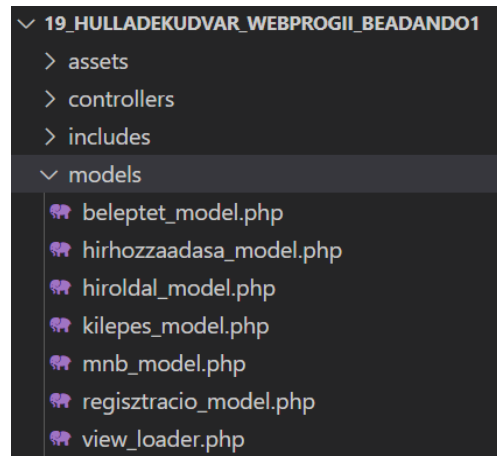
19_HULLADEKUDVAR_WEBPROGII_BEADANDO1
assets
controllers
includes
models
beleptet_model.php
hirhozzaadasa_model.php
hiroldal_model.php
kilepes_model.php
mnb_model.php
regisztracio_model.php
view_loader.php